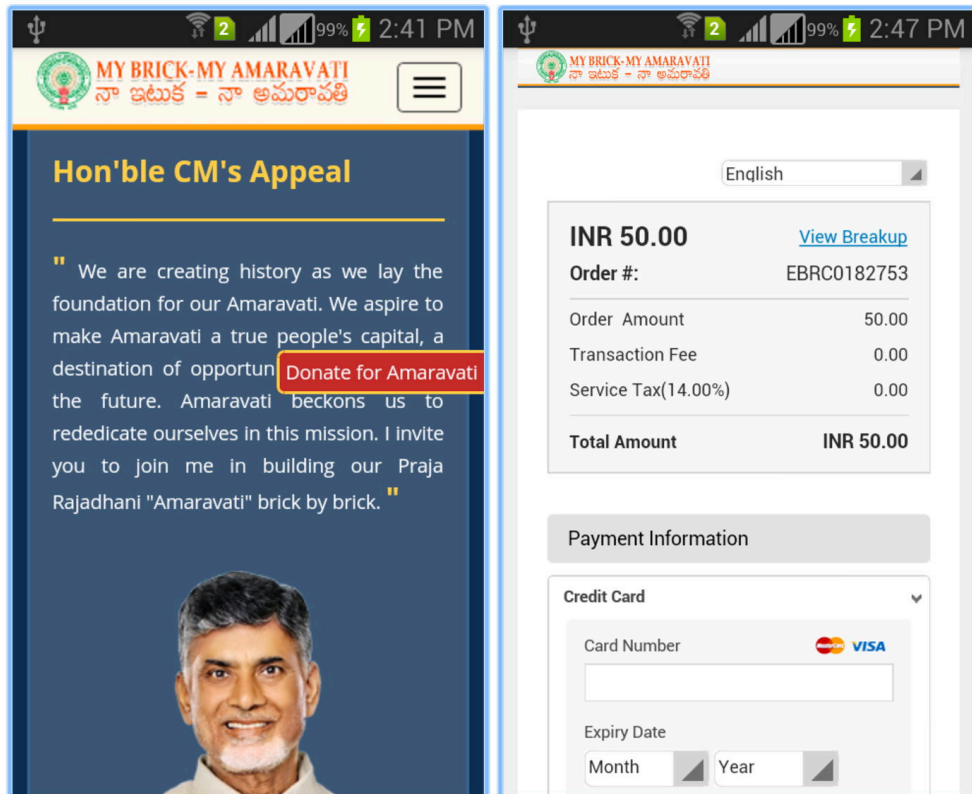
2 99% 2:41 PM

MY BRICK-MY AMARAVATI
నా ఇటుక - నా అమరావతి

Hon'ble CM's Appeal

" We are creating history as we lay the foundation for our Amaravati. We aspire to make Amaravati a true people's capital, a destination of opportun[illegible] the future. Amaravati beckons us to rededicate ourselves in this mission. I invite you to join me in building our Praja Rajadhani "Amaravati" brick by brick. "

Donate for Amaravati

2 99% 2:47 PM

MY BRICK-MY AMARAVATI
నా ఇటుక - నా అమరావతి

English

INR 50.00
View Breakup
Order #: EBRC0182753

| | |
|---|---|
| Order Amount | 50.00 |
| Transaction Fee | 0.00 |
| Service Tax(14.00%) | 0.00 |
| Total Amount | INR 50.00 |

Payment Information

Credit Card

Card Number
VISA

Expiry Date
Month
Year